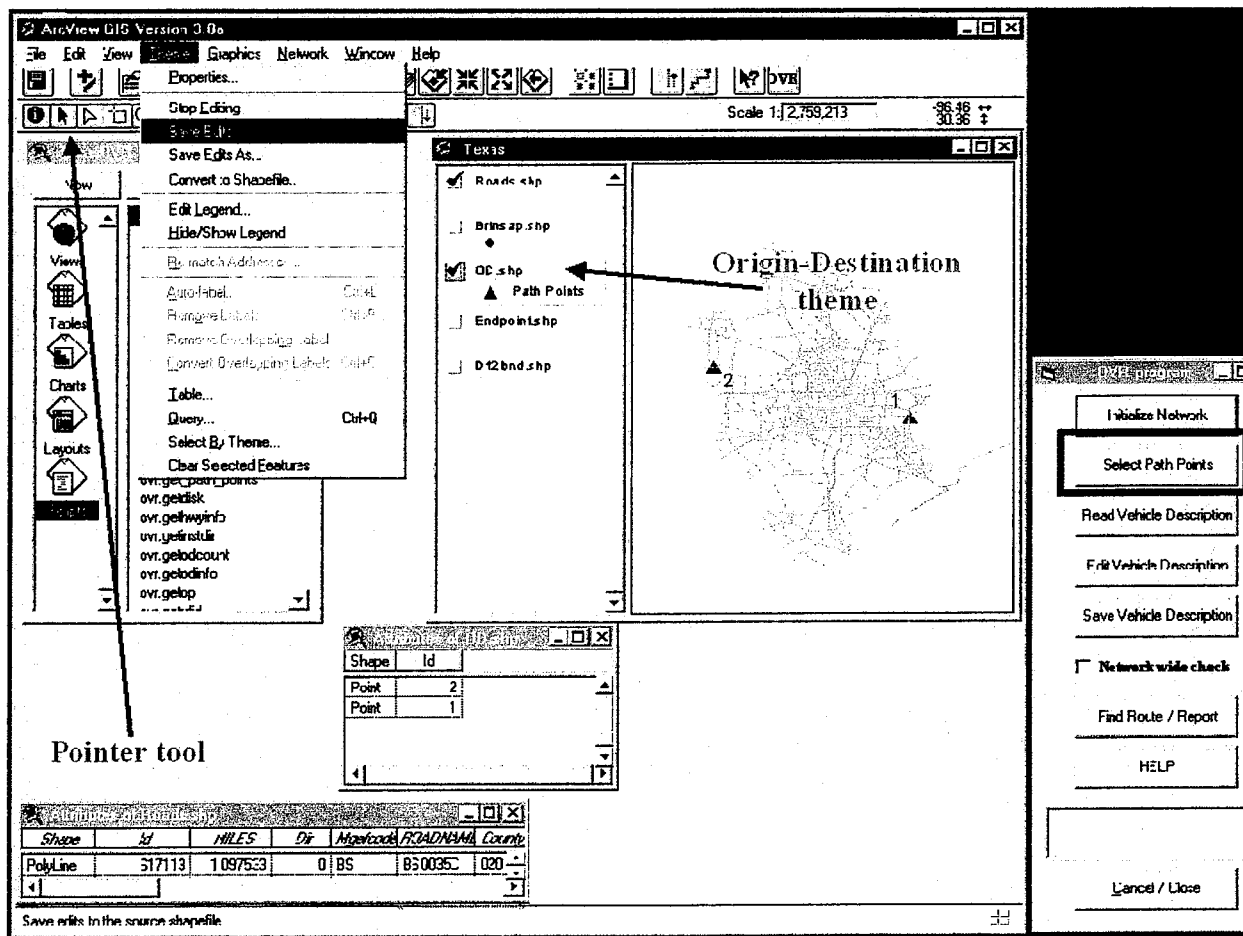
ArcView GIS Version 3.0a

File Edit View Theme Graphics Network Window Help

Properties...
Stop Editing
Save Edits
Save Edits As...
Convert to Shapefile...
Edit Legend...
Hide/Show Legend
Re-match Addresses...
Auto-label... Ctrl+L
Remove Labels Ctrl+R
Remove Overlapping Labels
Convert Overlapping Labels Ctrl+C
Table...
Query... Ctrl+Q
Select By Theme...
Clear Selected Features

Scale 1: 2,759,213

-96.46
30.36

View
Views
Tables
Charts
Layouts
Scripts

ovr.get_path_points
ovr.getdisk
ovr.gethwyinfo
ovr.getinstdir
ovr.getodcount
ovr.getodinfo
ovr.getop

Texas

Roads.shp
Brinsap.shp
OD.shp
Path Points
Endpoints.shp
D12bnd.shp

Origin-Destination theme

2
1

DVR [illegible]
Initialize Network
Select Path Points
Read Vehicle Description
Edit Vehicle Description
Save Vehicle Description
Network wide check
Find Route / Report
HELP
Cancel / Close

Attributes of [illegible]
| Shape | Id |
|---|---|
| Point | 2 |
| Point | 1 |

Pointer tool

Attributes of Roads.shp
| Shape | Id | MILES | Dir | Mgefcode | ROADNAME | County |
|---|---|---|---|---|---|---|
| PolyLine | 517113 | 1.097533 | 0 | BS | BS0035C | 020 |

Save edits to the source shapefile